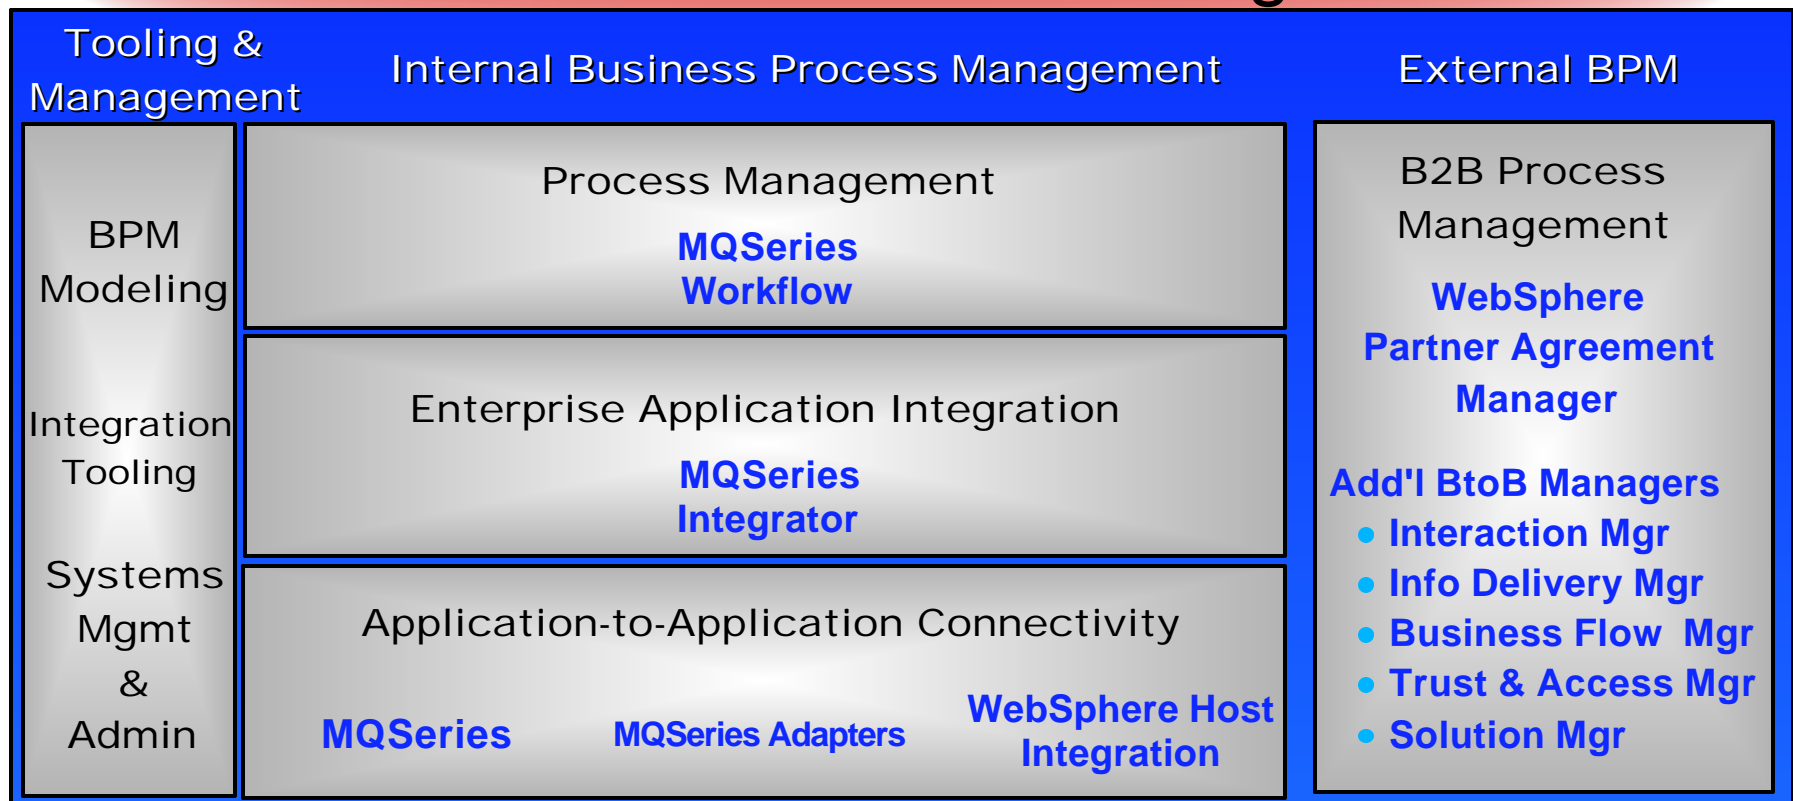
Tooling & Management

Internal Business Process Management

External BPM

BPM Modeling

Integration Tooling

Systems Mgmt & Admin

Process Management

MQSeries Workflow

Enterprise Application Integration

MQSeries Integrator

Application-to-Application Connectivity

MQSeries

MQSeries Adapters

WebSphere Host Integration

B2B Process Management

WebSphere Partner Agreement Manager

Add'l BtoB Managers
• Interaction Mgr
• Info Delivery Mgr
• Business Flow Mgr
• Trust & Access Mgr
• Solution Mgr